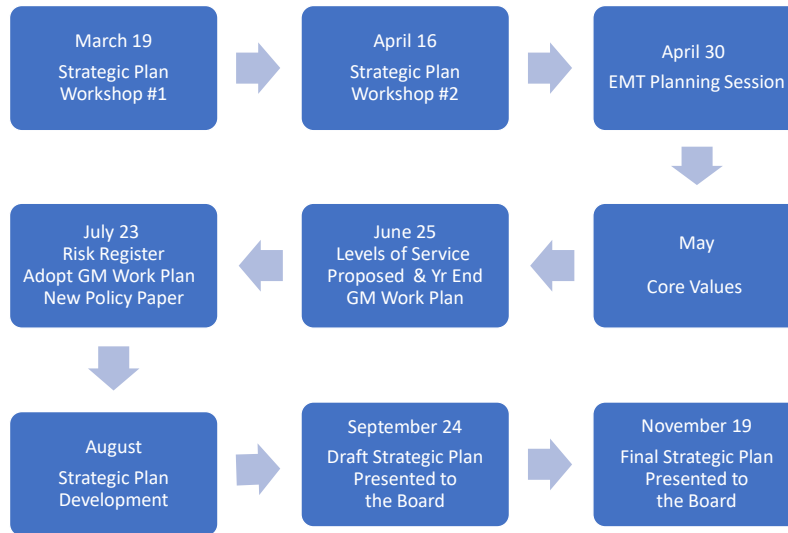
March 19

Strategic Plan Workshop #1

April 16

Strategic Plan Workshop #2

April 30

EMT Planning Session

May

Core Values

June 25
Levels of Service Proposed & Yr End GM Work Plan

July 23
Risk Register
Adopt GM Work Plan
New Policy Paper

August

Strategic Plan Development

September 24
Draft Strategic Plan Presented to the Board

November 19
Final Strategic Plan Presented to the Board